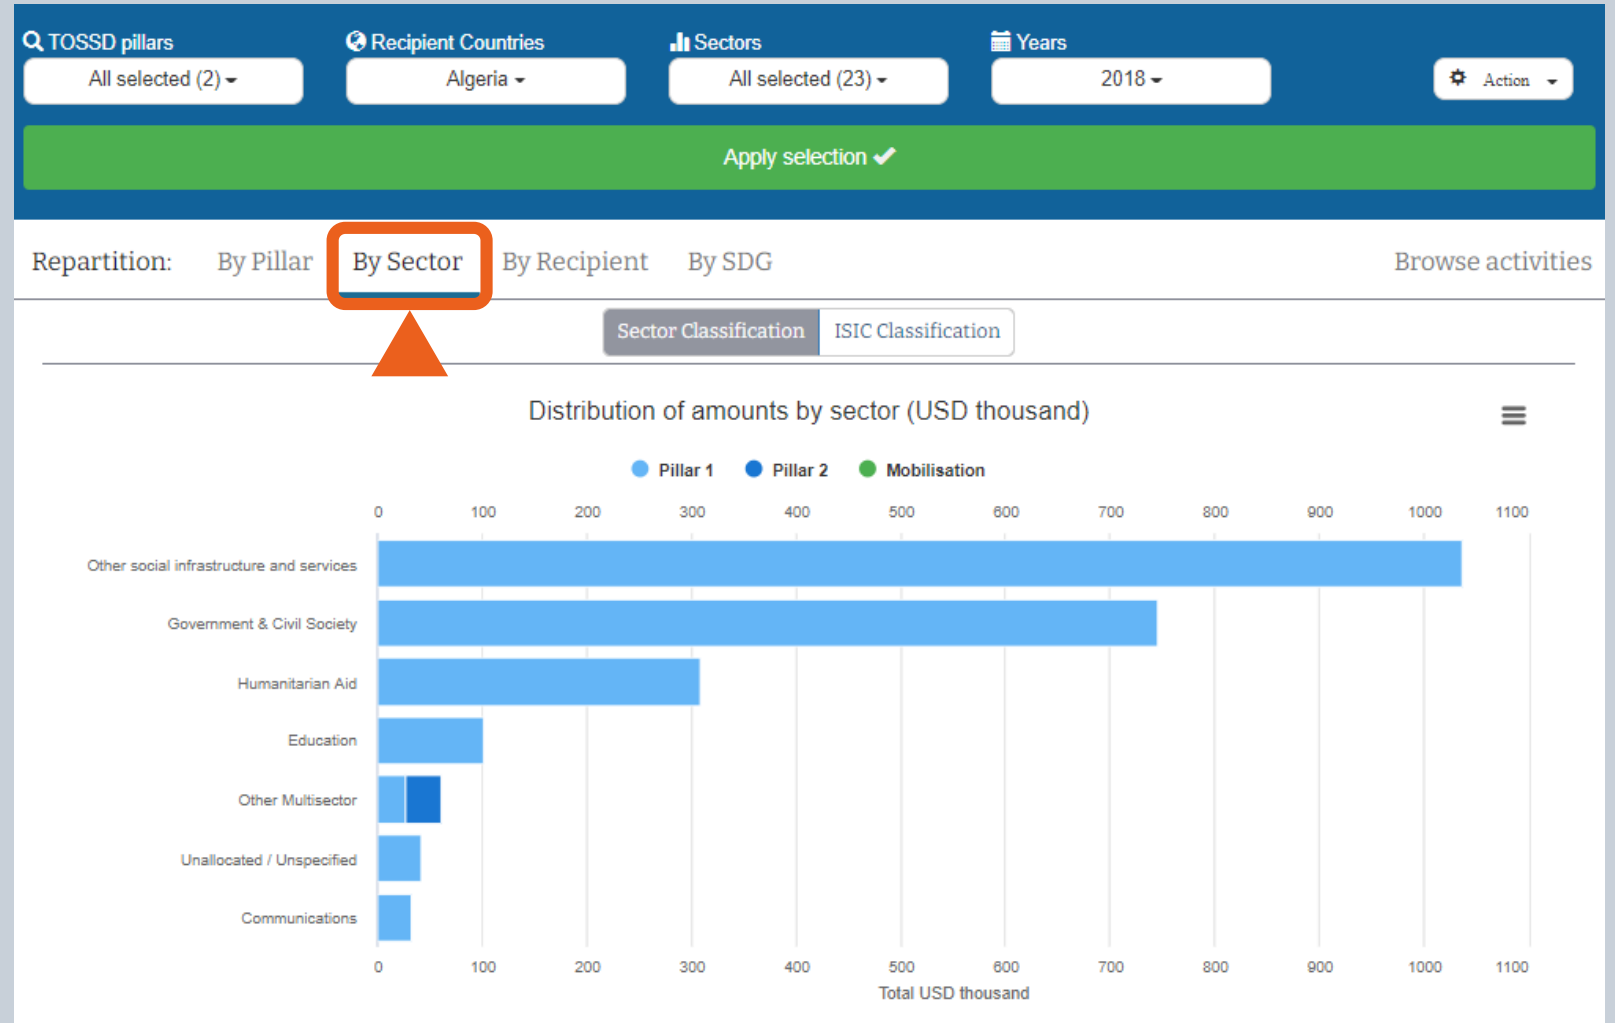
TOSSD pillars
All selected (2)

Recipient Countries
Algeria

Sectors
All selected (23)

Years
2018

Action

Apply selection ✔

Repartition: By Pillar By Sector By Recipient By SDG Browse activities

Sector Classification ISIC Classification

Distribution of amounts by sector (USD thousand)

Pillar 1 Pillar 2 Mobilisation

0 100 200 300 400 500 600 700 800 900 1000 1100

Other social infrastructure and services
Government & Civil Society
Humanitarian Aid
Education
Other Multisector
Unallocated / Unspecified
Communications

0 100 200 300 400 500 600 700 800 900 1000 1100
Total USD thousand